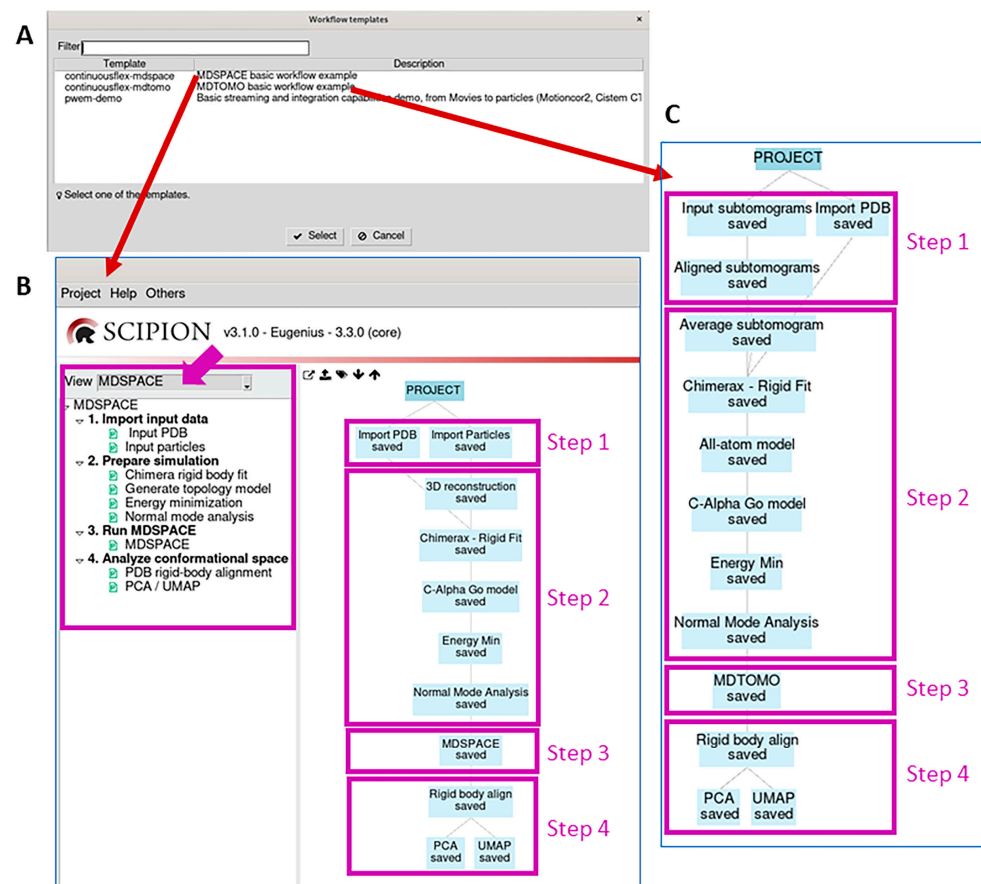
A

Workflow templates

Filter

| Template | Description |
|---|---|
| continuousflex-mdspace | MDSPACE basic workflow example |
| continuousflex-mdtomo | MDTOMO basic workflow example |
| pwem-demo | Basic streaming and integration capabilities demo, from Movies to particles (Motioncor2, Cistem CT |

Select one of the templates.

Select Cancel

B

Project Help Others

SCIPION v3.1.0 - Eugenius - 3.3.0 (core)

View MDSPACE

MDSPACE
1. Import input data
Input PDB
Input particles
2. Prepare simulation
Chimera rigid body fit
Generate topology model
Energy minimization
Normal mode analysis
3. Run MDSPACE
MDSPACE
4. Analyze conformational space
PDB rigid-body alignment
PCA / UMAP

PROJECT

Import PDB saved
Import Particles saved
Step 1

3D reconstruction saved
Chimerax - Rigid Fit saved
C-Alpha Go model saved
Energy Min saved
Normal Mode Analysis saved
Step 2

MDSPACE saved
Step 3

Rigid body align saved
PCA saved
UMAP saved
Step 4

C

PROJECT

Input subtomograms saved
Import PDB saved
Aligned subtomograms saved
Step 1

Average subtomogram saved
Chimerax - Rigid Fit saved
All-atom model saved
C-Alpha Go model saved
Energy Min saved
Normal Mode Analysis saved
Step 2

MDTOMO saved
Step 3

Rigid body align saved
PCA saved
UMAP saved
Step 4